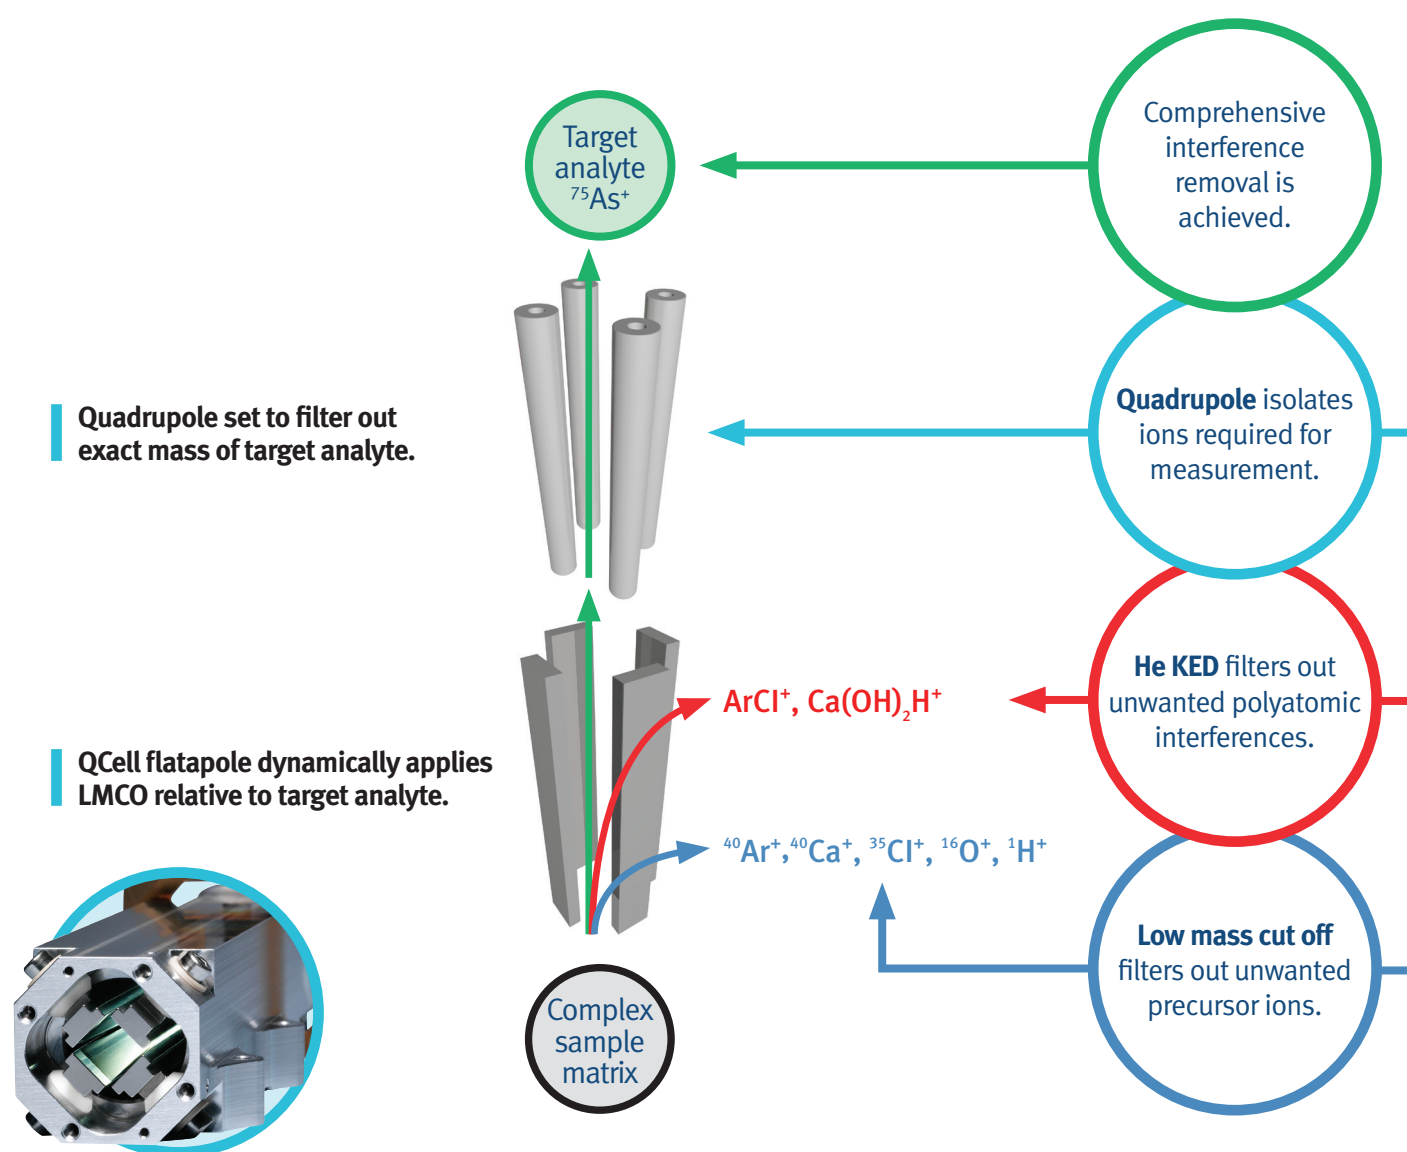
Target analyte $^{75}As^{+}$

Comprehensive interference removal is achieved.

Quadrupole set to filter out exact mass of target analyte.

Quadrupole isolates ions required for measurement.

ArCl$^{+}$, Ca(OH)$_2$H$^{+}$

He KED filters out unwanted polyatomic interferences.

QCell flatapole dynamically applies LMCO relative to target analyte.

$^{40}Ar^{+}$, $^{40}Ca^{+}$, $^{35}Cl^{+}$, $^{16}O^{+}$, $^{1}H^{+}$

Low mass cut off filters out unwanted precursor ions.

Complex sample matrix